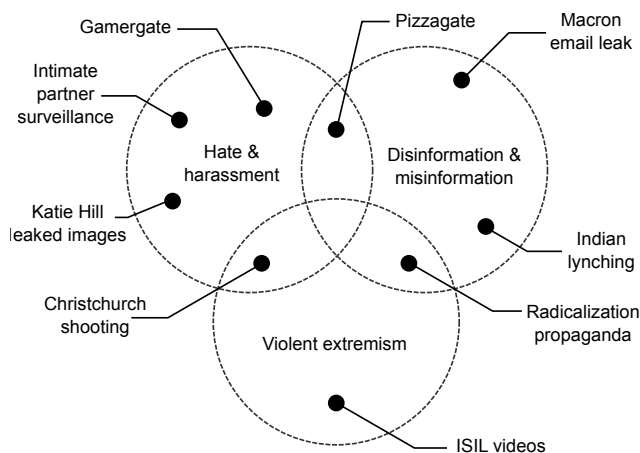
Gamergate

Pizzagate

Macron email leak

Intimate partner surveillance

Hate & harassment

Disinformation & misinformation

Katie Hill leaked images

Indian lynching

Christchurch shooting

Radicalization propaganda

Violent extremism

ISIL videos